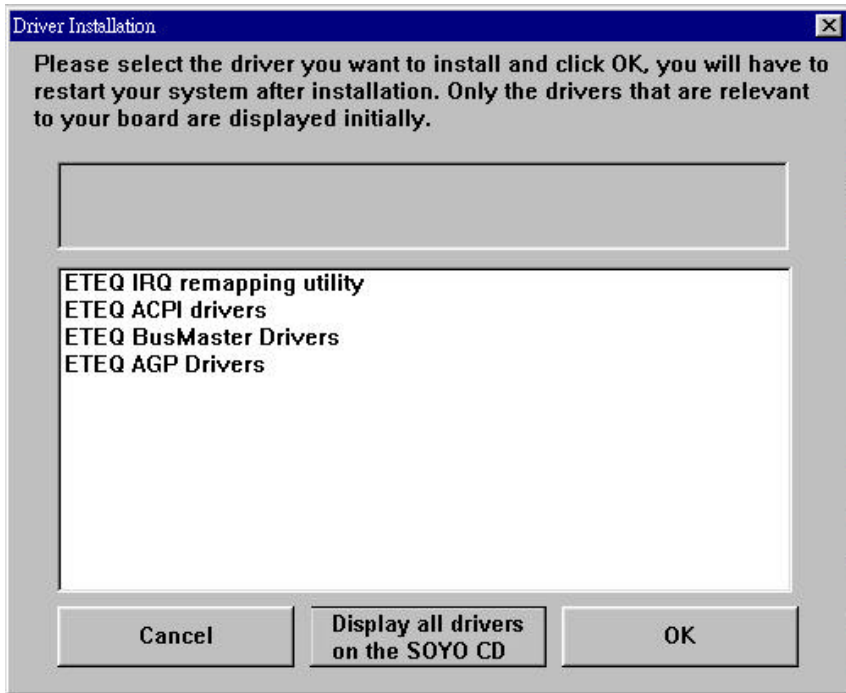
Driver Installation

Please select the driver you want to install and click OK, you will have to restart your system after installation. Only the drivers that are relevant to your board are displayed initially.

ETEQ IRQ remapping utility
ETEQ ACPI drivers
ETEQ BusMaster Drivers
ETEQ AGP Drivers

Cancel

Display all drivers on the SOYO CD

OK